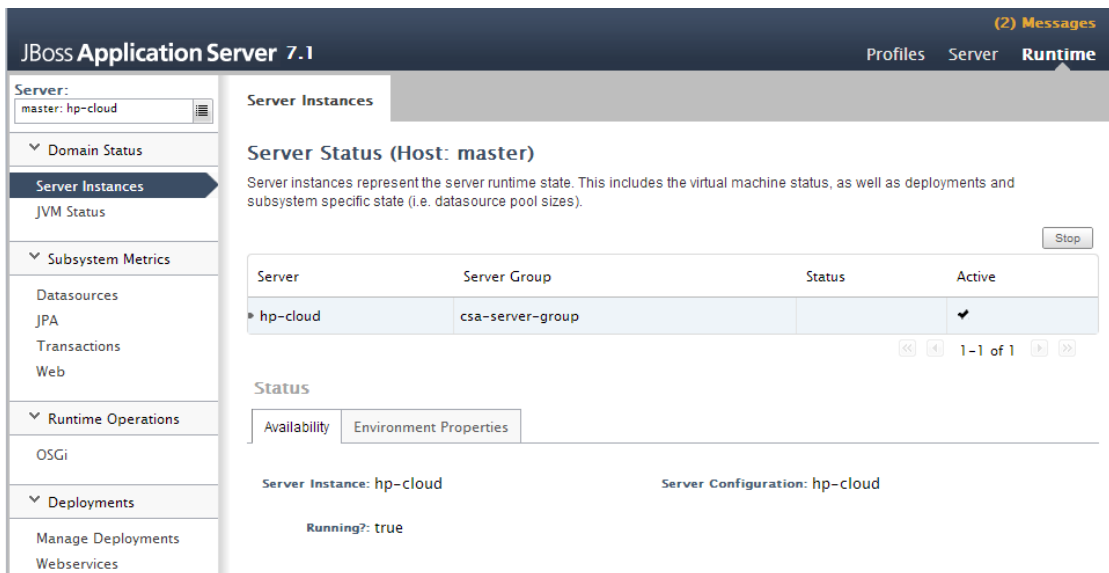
(2) Messages

JBoss Application Server 7.1

Profiles Server Runtime

Server:
master: hp-cloud

Domain Status
Server Instances
JVM Status

Subsystem Metrics
Datasources
JPA
Transactions
Web

Runtime Operations
OSGi

Deployments
Manage Deployments
Webservices

Server Instances

Server Status (Host: master)

Server instances represent the server runtime state. This includes the virtual machine status, as well as deployments and subsystem specific state (i.e. datasource pool sizes).

Stop

| Server | Server Group | Status | Active |
|---|---|---|---|
| hp-cloud | csa-server-group | | ✔ |

1-1 of 1

Status

Availability | Environment Properties

Server Instance: hp-cloud

Server Configuration: hp-cloud

Running?: true